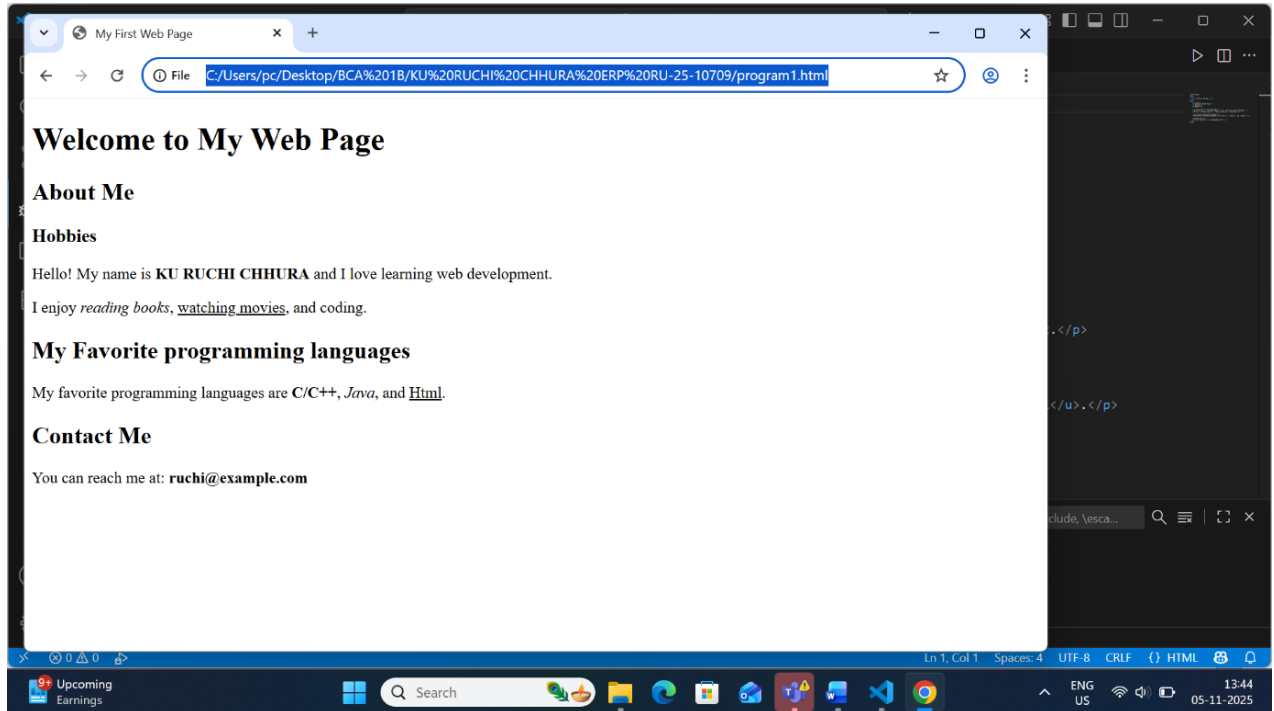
My First Web Page

File C:/Users/pc/Desktop/BCA%201B/KU%20RUCHI%20CHHURA%20ERP%20RU-25-10709/program1.html

Welcome to My Web Page

About Me

Hobbies

Hello! My name is **KU RUCHI CHHURA** and I love learning web development.

I enjoy *reading books*, watching movies, and coding.

My Favorite programming languages

My favorite programming languages are **C/C++**, *Java*, and Html.

Contact Me

You can reach me at: **ruchi@example.com**

.</p>

</u>.</p>

clude, \esca...

⊗ 0 ⚠ 0

Ln 1, Col 1 Spaces: 4 UTF-8 CRLF {} HTML

9+ Upcoming Earnings

Search

ENG US

13:44 05-11-2025